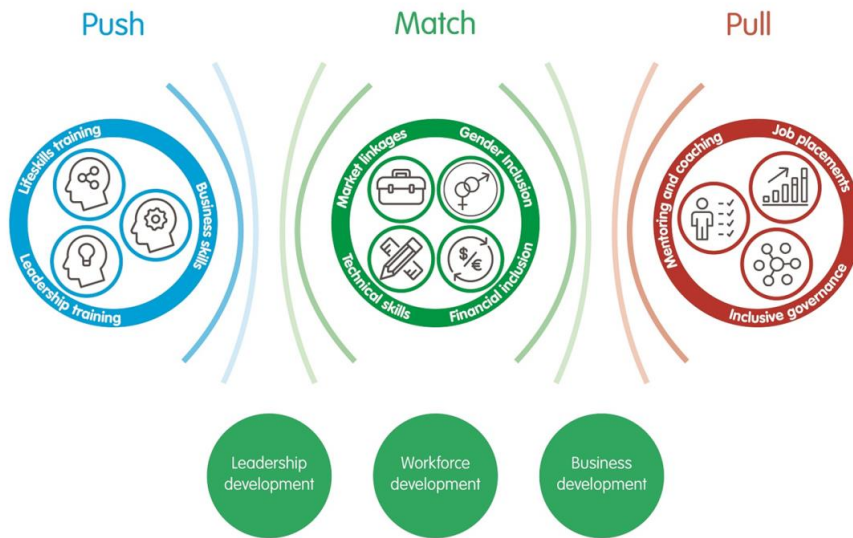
Push

Lifeskills training
Business skills
Leadership training

Match

Market linkages
Gender inclusion
Technical skills
Financial inclusion
$/€

Pull

Mentoring and coaching
Job placements
Inclusive governance

Leadership development

Workforce development

Business development